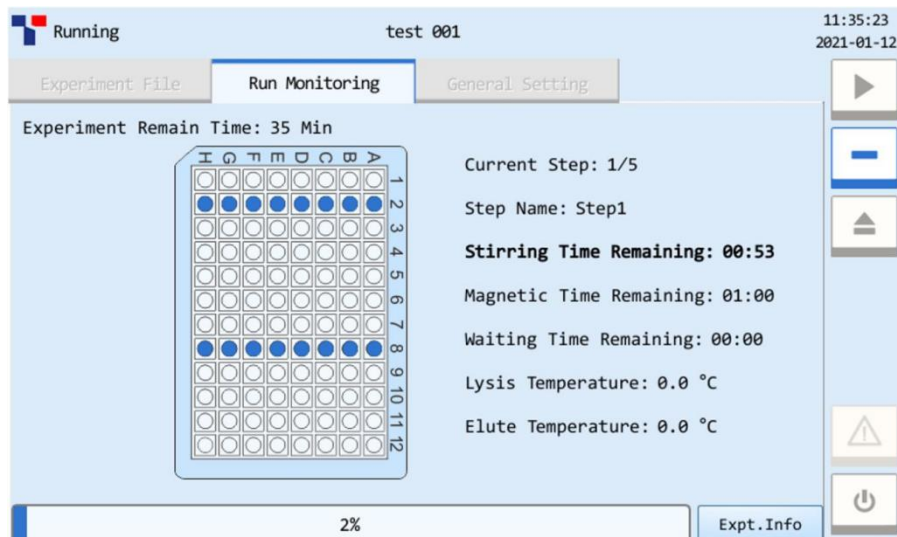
Running
test 001
11:35:23
2021-01-12

Experiment File
Run Monitoring
General Setting

Experiment Remain Time: 35 Min

H G F E D C B A
1
2
3
4
5
6
7
8
9
10
11
12

Current Step: 1/5
Step Name: Step1
**Stirring Time Remaining: 00:53**
Magnetic Time Remaining: 01:00
Waiting Time Remaining: 00:00
Lysis Temperature: 0.0 °C
Elute Temperature: 0.0 °C

2%
Expt.Info